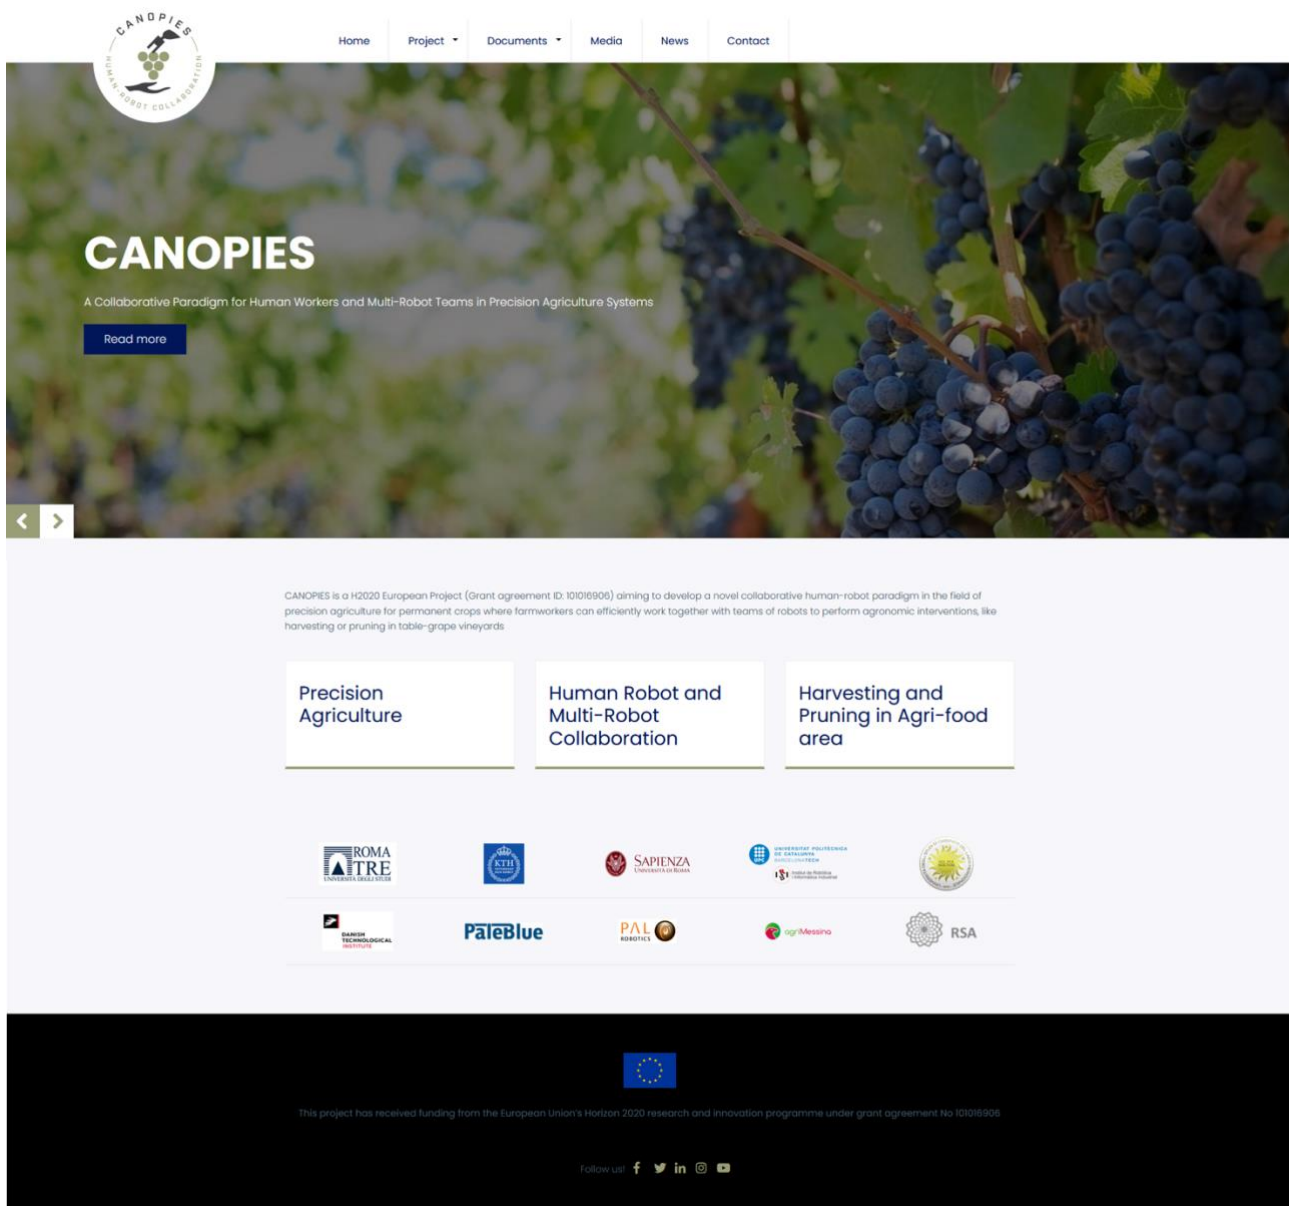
CANOPIES
HUMAN-ROBOT COLLABORATION

Home Project Documents Media News Contact

CANOPIES

A Collaborative Paradigm for Human Workers and Multi-Robot Teams in Precision Agriculture Systems

Read more

CANOPIES is a H2020 European Project (Grant agreement ID: 101016906) aiming to develop a novel collaborative human-robot paradigm in the field of precision agriculture for permanent crops where farmworkers can efficiently work together with teams of robots to perform agronomic interventions, like harvesting or pruning in table-grape vineyards

Precision Agriculture

Human Robot and Multi-Robot Collaboration

Harvesting and Pruning in Agri-food area

ROMA TRE UNIVERSITÀ DEGLI STUDI

KTH

SAPIENZA UNIVERSITÀ DI ROMA

UNIVERSITAT POLITÈCNICA DE CATALUNYA BARCELONATECH

DANISH TECHNOLOGICAL INSTITUTE

PaleBlue

PAL ROBOTICS

agriMessina

RSA

This project has received funding from the European Union's Horizon 2020 research and innovation programme under grant agreement No 101016906

Follow us!